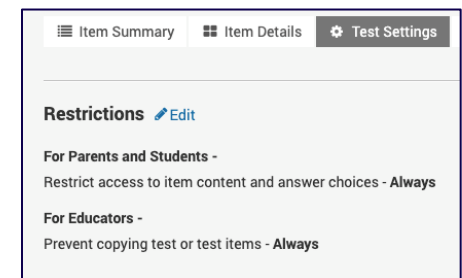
Item Summary Item Details Test Settings

Restrictions Edit

For Parents and Students -
Restrict access to item content and answer choices - Always

For Educators -
Prevent copying test or test items - Always